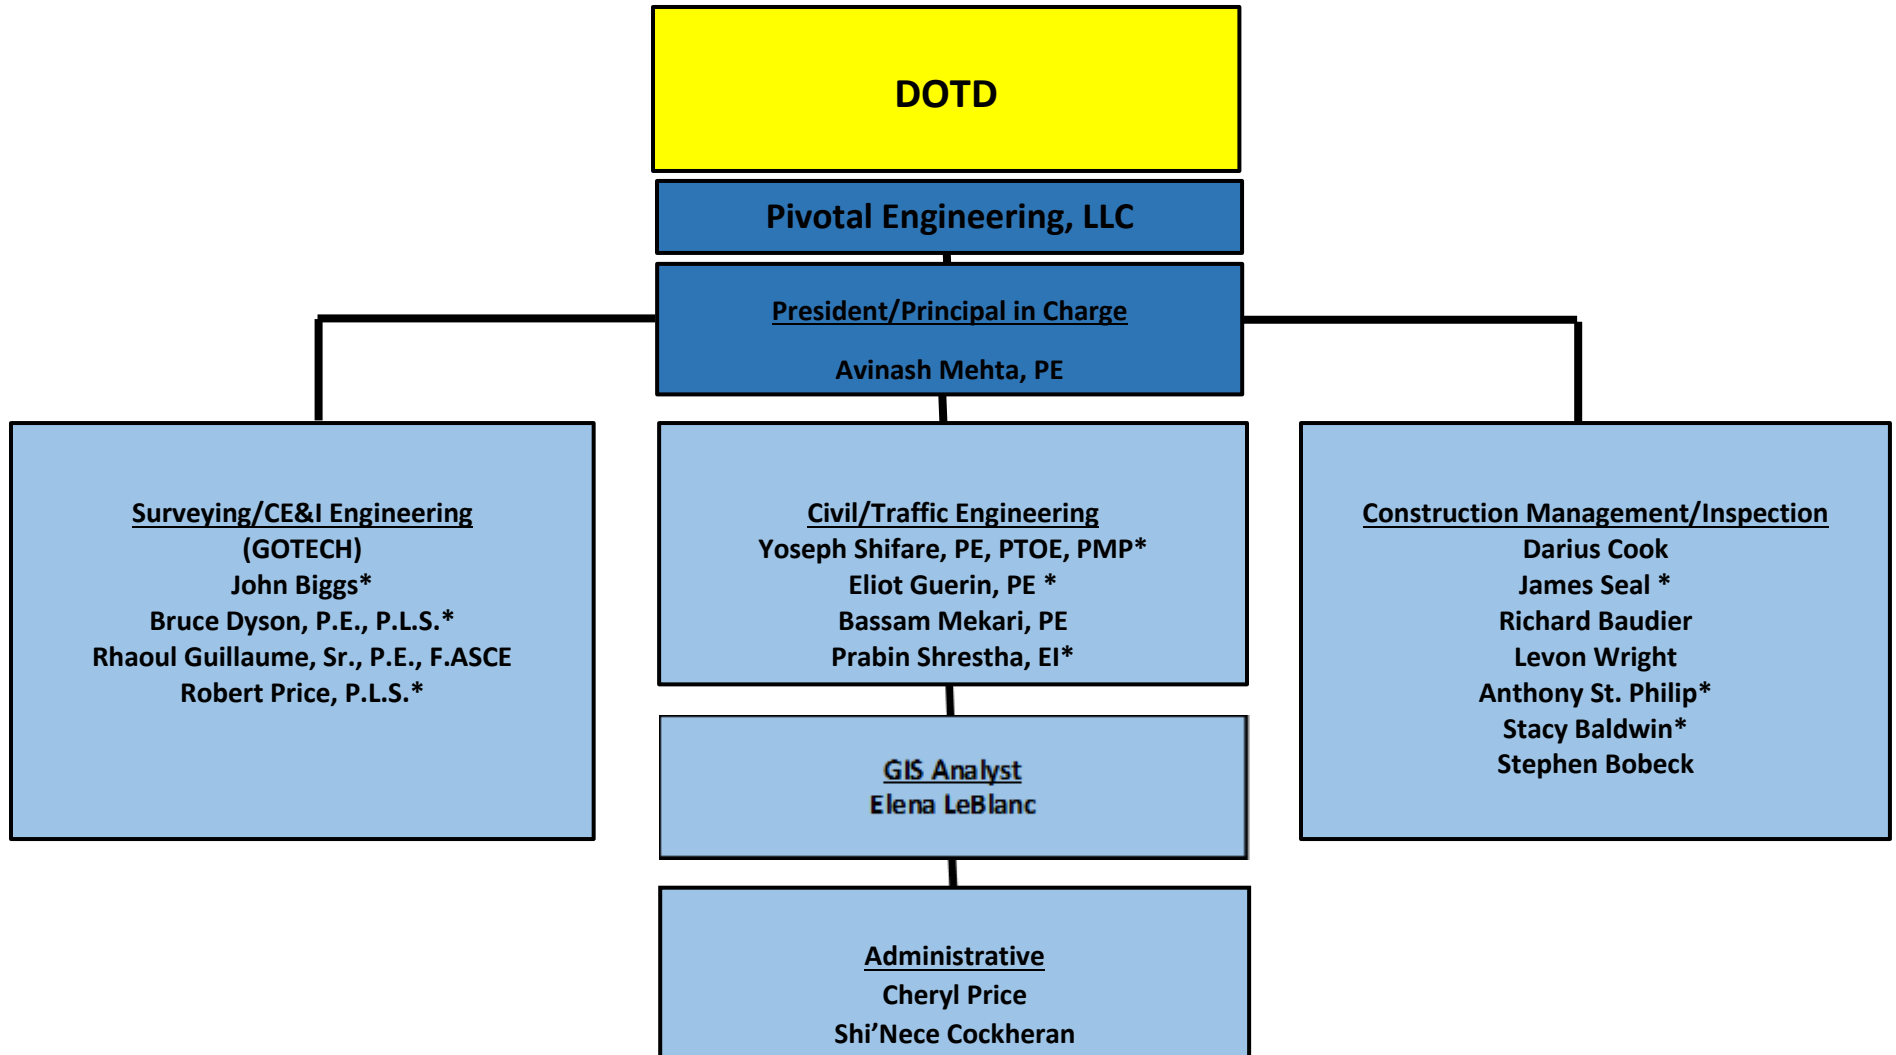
DOTD

Pivotal Engineering, LLC

President/Principal in Charge

Avinash Mehta, PE

Surveying/CE&I Engineering
(GOTECH)
John Biggs*
Bruce Dyson, P.E., P.L.S.*
Rhaoul Guillaume, Sr., P.E., F.ASCE
Robert Price, P.L.S.*

Civil/Traffic Engineering
Yoseph Shifare, PE, PTOE, PMP*
Eliot Guerin, PE *
Bassam Mekari, PE
Prabin Shrestha, EI*

GIS Analyst
Elena LeBlanc

Administrative
Cheryl Price
Shi'Nece Cockheran

Construction Management/Inspection
Darius Cook
James Seal *
Richard Baudier
Levon Wright
Anthony St. Philip*
Stacy Baldwin*
Stephen Bobeck